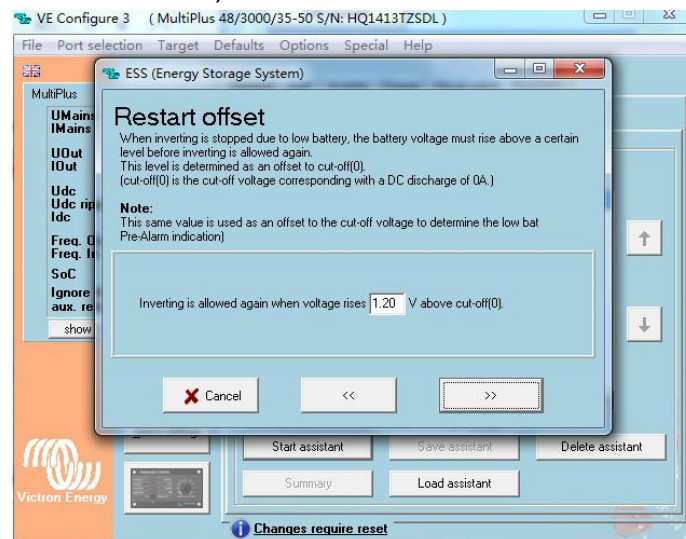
VE Configure 3 ( MultiPlus 48/3000/35-50 S/N: HQ1413TZSDL )

File Port selection Target Defaults Options Special Help

MultiPlus

UMains
IMains

UOut
IOut

Udc
Udc rip
Idc

Freq. I
Freq. I

SoC

Ignore
aux. re

show

ESS (Energy Storage System)

Restart offset

When inverting is stopped due to low battery, the battery voltage must rise above a certain level before inverting is allowed again.
This level is determined as an offset to cut-off(0).
(cut-off(0) is the cut-off voltage corresponding with a DC discharge of 0A.)

Note:
This same value is used as an offset to the cut-off voltage to determine the low bat Pre-Alarm indication)

Inverting is allowed again when voltage rises 1.20 V above cut-off(0).

Cancel

<<

>>

Start assistant

Save assistant

Delete assistant

Summary

Load assistant

Victron Energy

Changes require reset